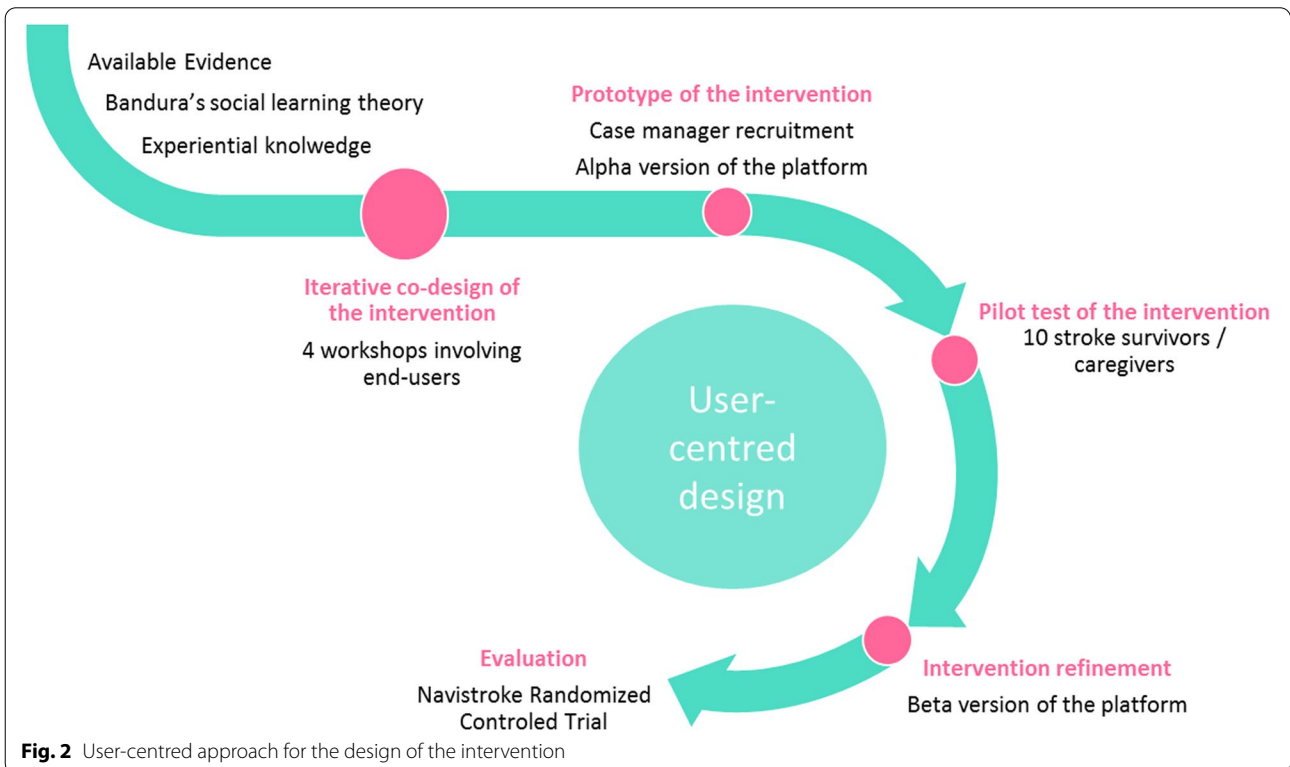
Available Evidence

Bandura's social learning theory

Experiential knolwedge

Prototype of the intervention

Case manager recruitment

Alpha version of the platform

Iterative co-design of the intervention

4 workshops involving end-users

User-centred design

Pilot test of the intervention

10 stroke survivors / caregivers

Intervention refinement

Beta version of the platform

Evaluation

Navistroke Randomized Controled Trial

**Fig. 2** User-centred approach for the design of the intervention